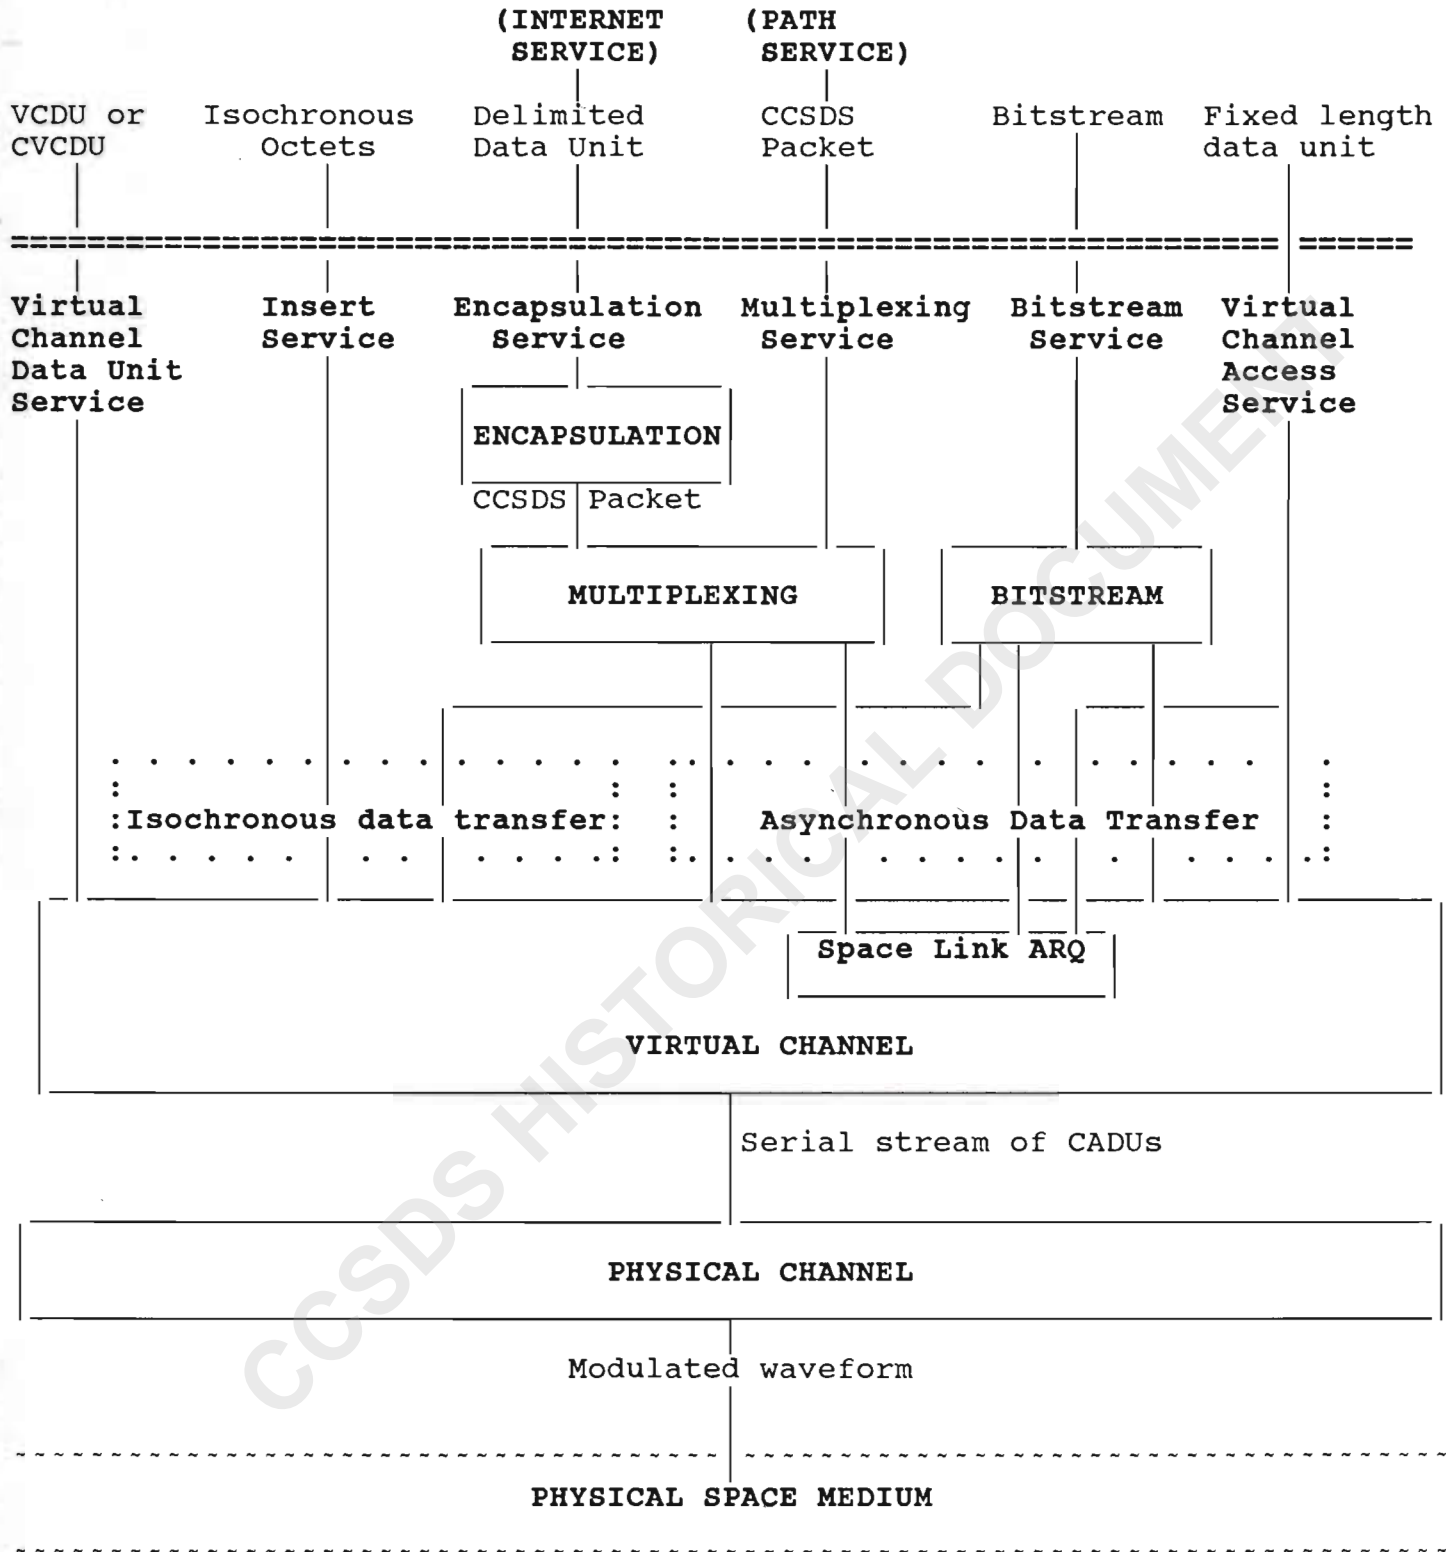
(INTERNET SERVICE)

(PATH SERVICE)

VCDU or CVCDU

Isochronous Octets

Delimited Data Unit

CCSDS Packet

Bitstream

Fixed length data unit

Virtual Channel Data Unit Service

Insert Service

Encapsulation Service

Multiplexing Service

Bitstream Service

Virtual Channel Access Service

ENCAPSULATION

CCSDS Packet

MULTIPLEXING

BITSTREAM

Isochronous data transfer

Asynchronous Data Transfer

Space Link ARQ

VIRTUAL CHANNEL

Serial stream of CADUs

PHYSICAL CHANNEL

Modulated waveform

PHYSICAL SPACE MEDIUM

CCSDS HISTORICAL DOCUMENT